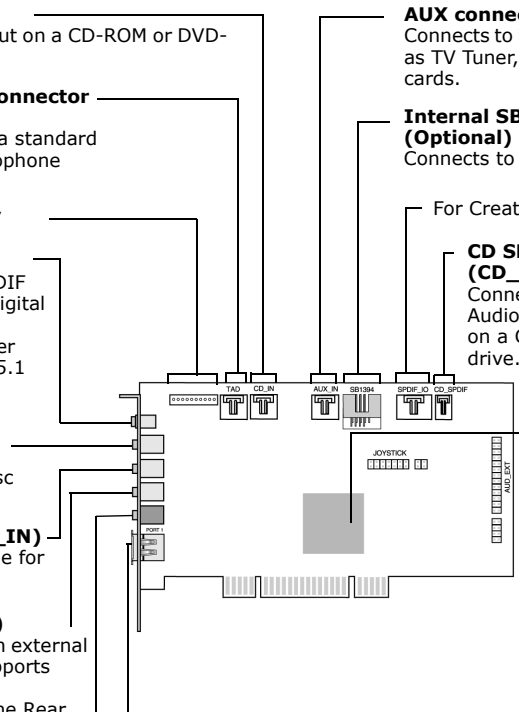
ut on a CD-ROM or DVD-

onnector

a standard
phone

DIF
igital

er
5.1

sc

_IN)
e for

)
n external
pports

he Rear

AUX connec
Connects to
as TV Tuner,
cards.

Internal SB
(Optional)
Connects to

For Creat

CD S
(CD_
Conne
Audio
on a C
drive.

TAD
CD_IN
AUX_IN
SB1394
SPDIF_IO
CD_SPDIF
JOYSTICK
AUD_EXT
PORT 1